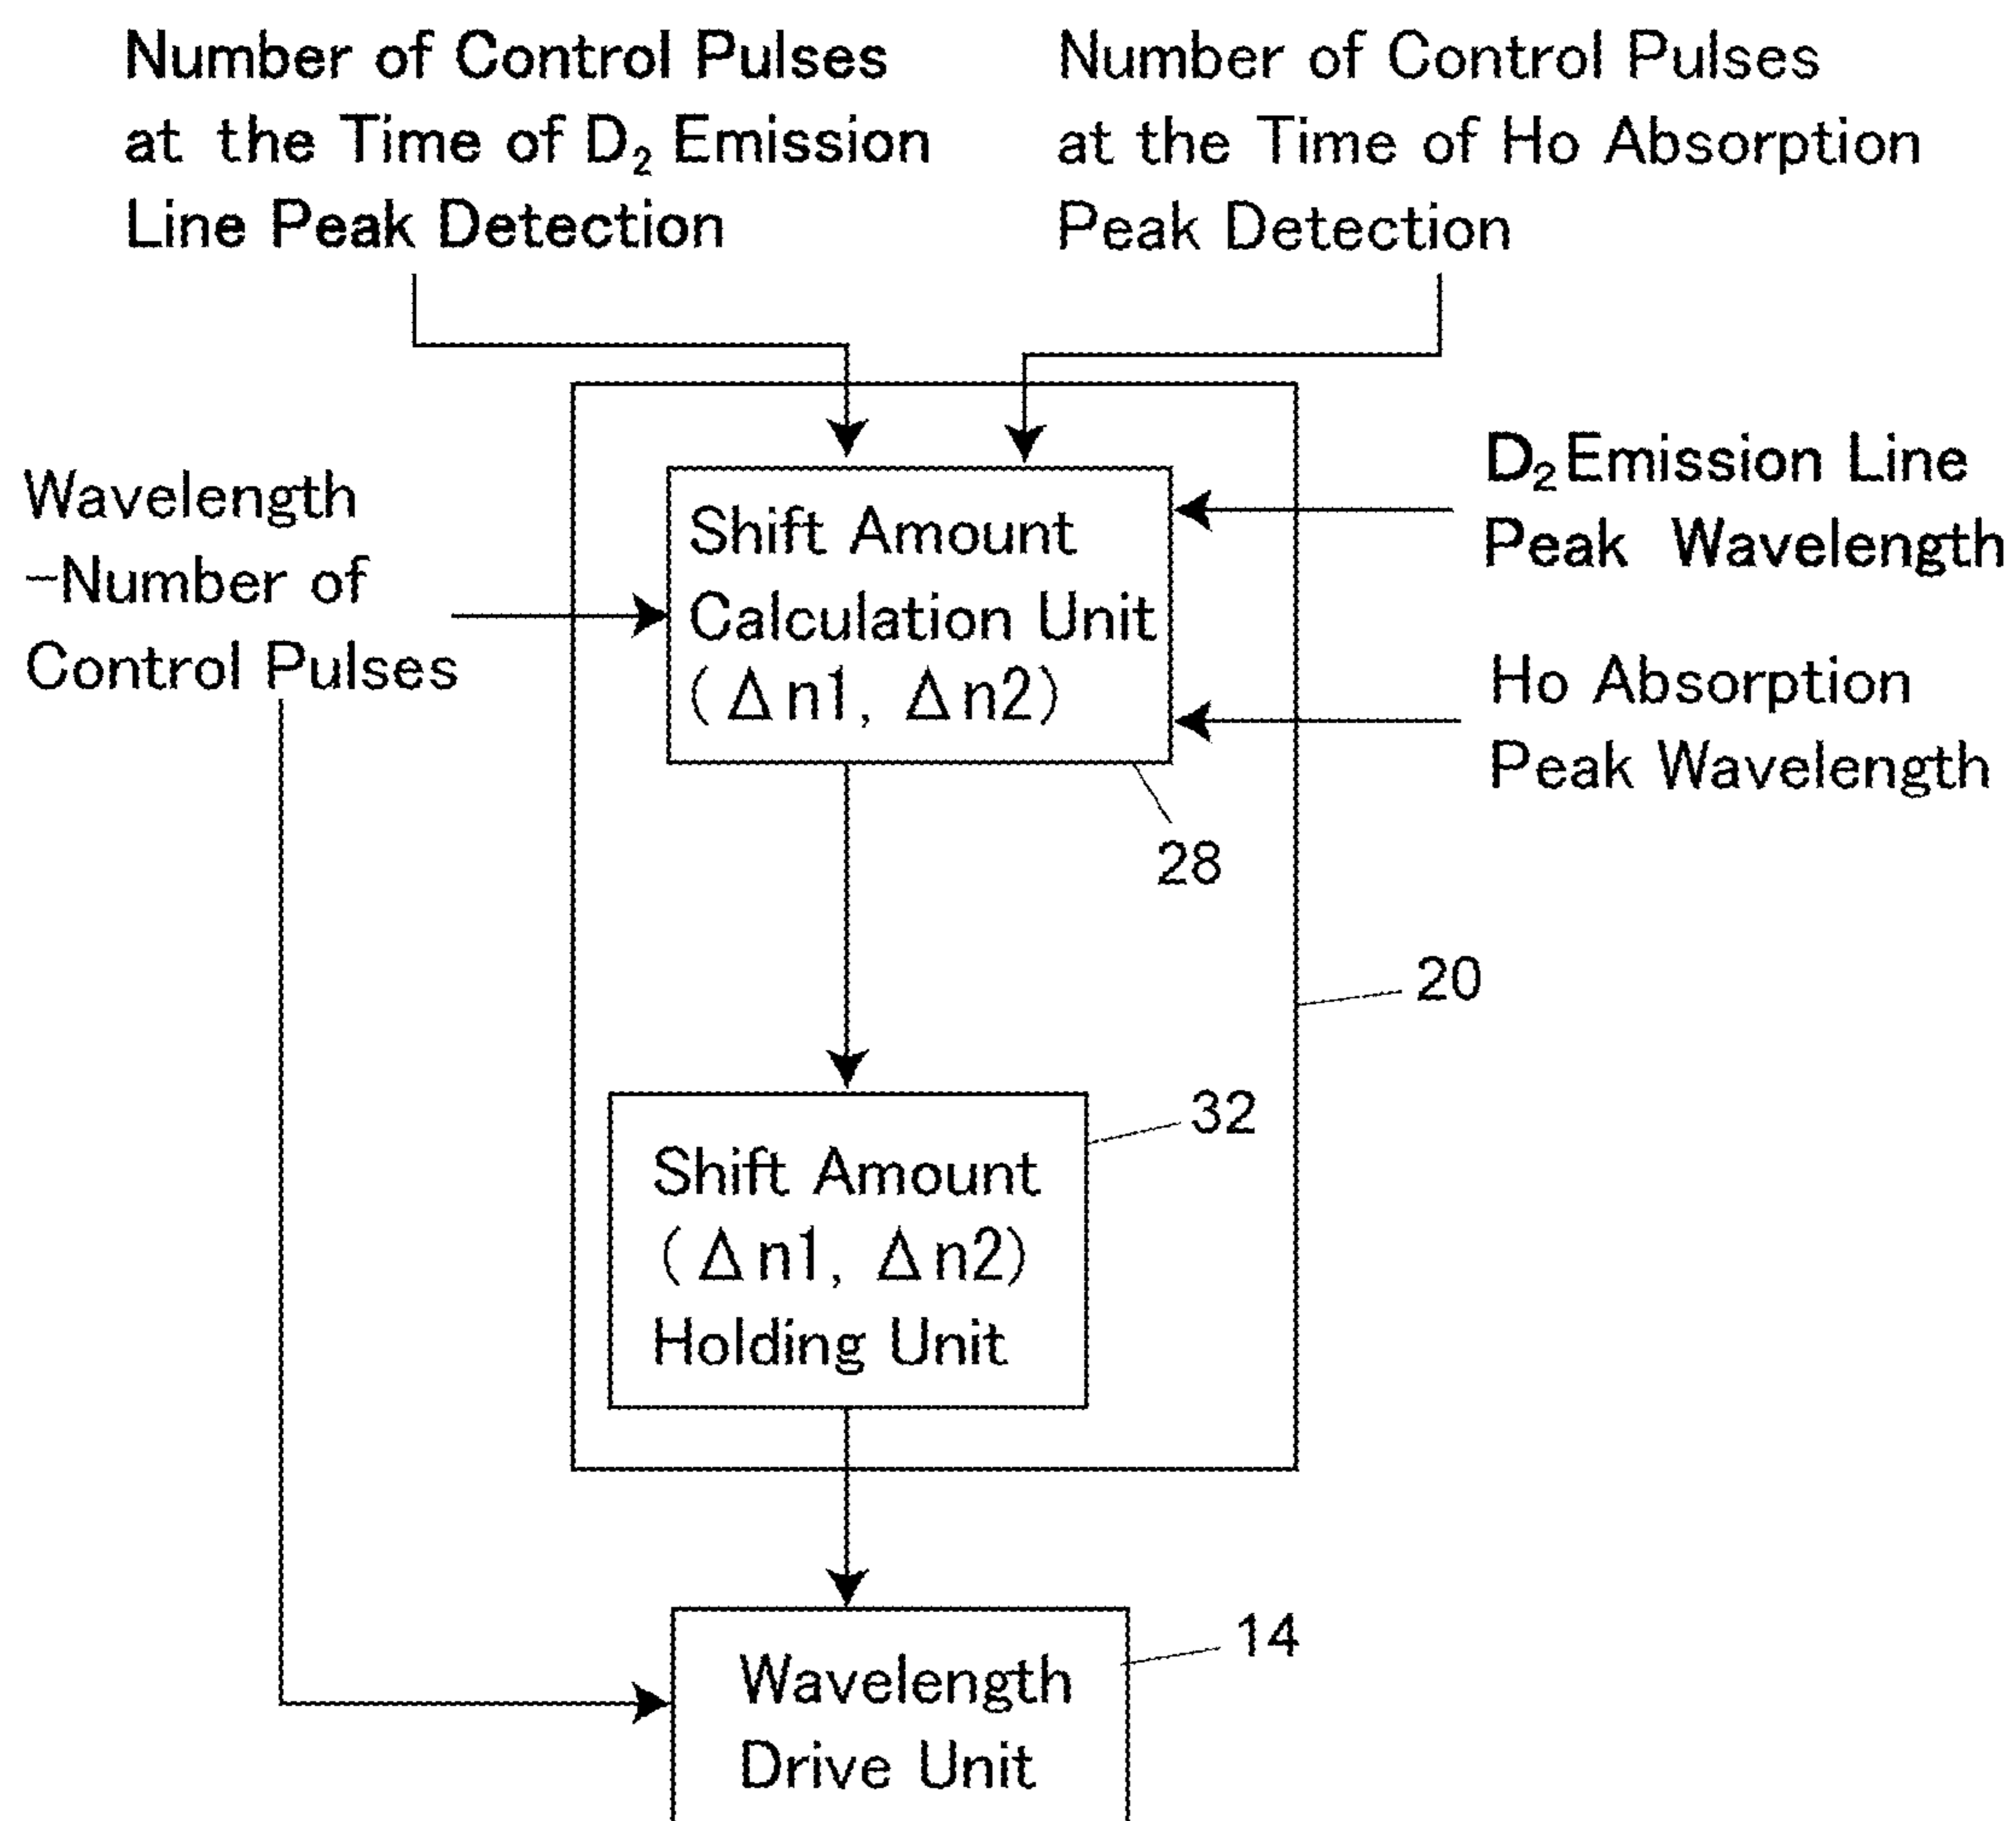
Number of Control Pulses at the Time of $D_2$ Emission Line Peak Detection

Number of Control Pulses at the Time of Ho Absorption Peak Detection

Wavelength -Number of Control Pulses

Shift Amount Calculation Unit ($\Delta$n1, $\Delta$n2)

$D_2$ Emission Line Peak Wavelength

Ho Absorption Peak Wavelength

28

20

32

Shift Amount ($\Delta$n1, $\Delta$n2) Holding Unit

14

Wavelength Drive Unit